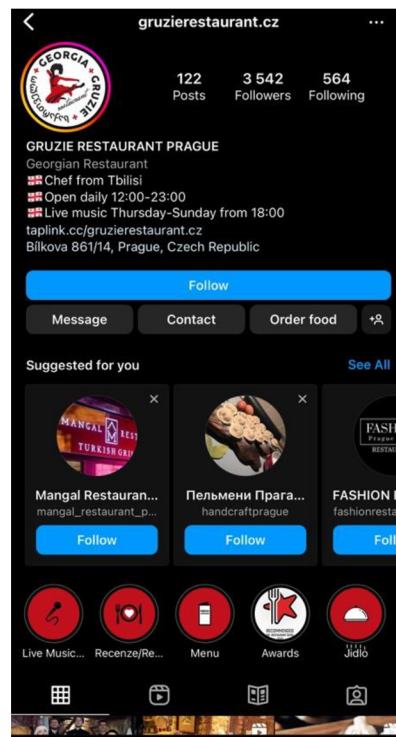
gruzierestaurant.cz

GEORGIA GRUZIE

122 Posts
3 542 Followers
564 Following

GRUZIE RESTAURANT PRAGUE
Georgian Restaurant
🇬🇪Chef from Tbilisi
🇬🇪Open daily 12:00-23:00
🇬🇪Live music Thursday-Sunday from 18:00
taplink.cc/gruzierestaurant.cz
Bílkova 861/14, Prague, Czech Republic

Follow

Message
Contact
Order food

Suggested for you
See All

MANGAL TURKISH GRI
Mangal Restauran...
mangal_restaurant_p...
Follow

Пельмени Прага...
handcraftprague
Follow

FASH Prague RESTA
FASHION
fashionresta
Foll

Live Music...
Recenze/Re...
Menu
Awards
Jídlo